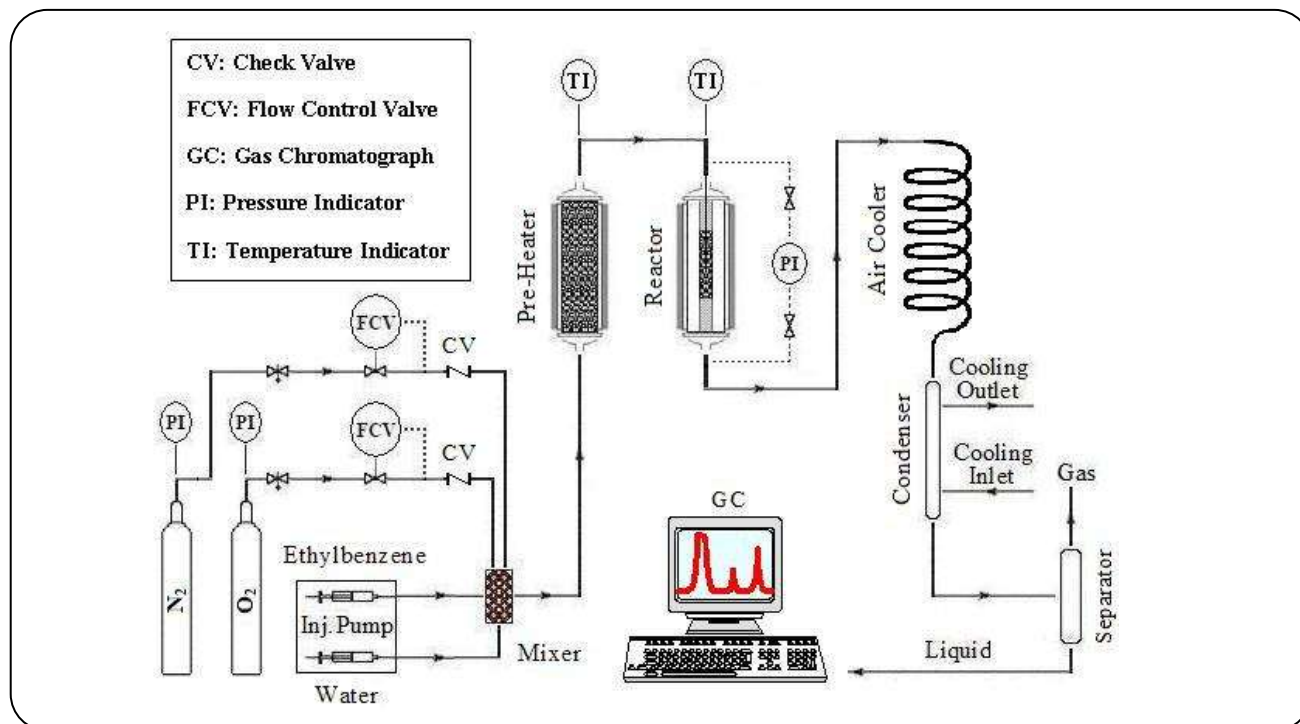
CV: Check Valve

FCV: Flow Control Valve

GC: Gas Chromatograph

PI: Pressure Indicator

TI: Temperature Indicator

TI

TI

Pre-Heater

Reactor

PI

Air Cooler

FCV

CV

PI

PI

FCV

CV

Cooling Outlet

Condenser

Cooling Inlet

Gas

GC

$N_2$

$O_2$

Ethylbenzene

Inj. Pump

Water

Mixer

Liquid

Separator